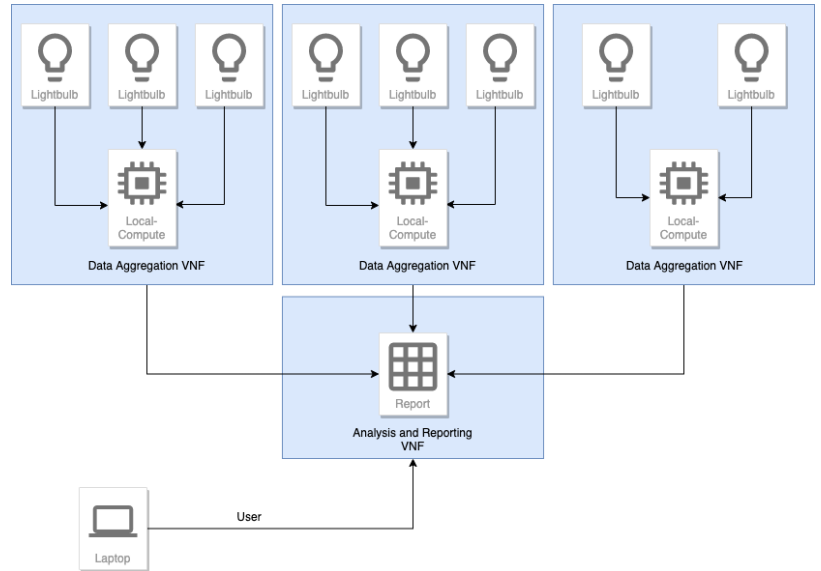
Lightbulb
Lightbulb
Lightbulb
Local-Compute
Data Aggregation VNF

Lightbulb
Lightbulb
Lightbulb
Local-Compute
Data Aggregation VNF

Lightbulb
Lightbulb
Local-Compute
Data Aggregation VNF

Report
Analysis and Reporting VNF

User
Laptop